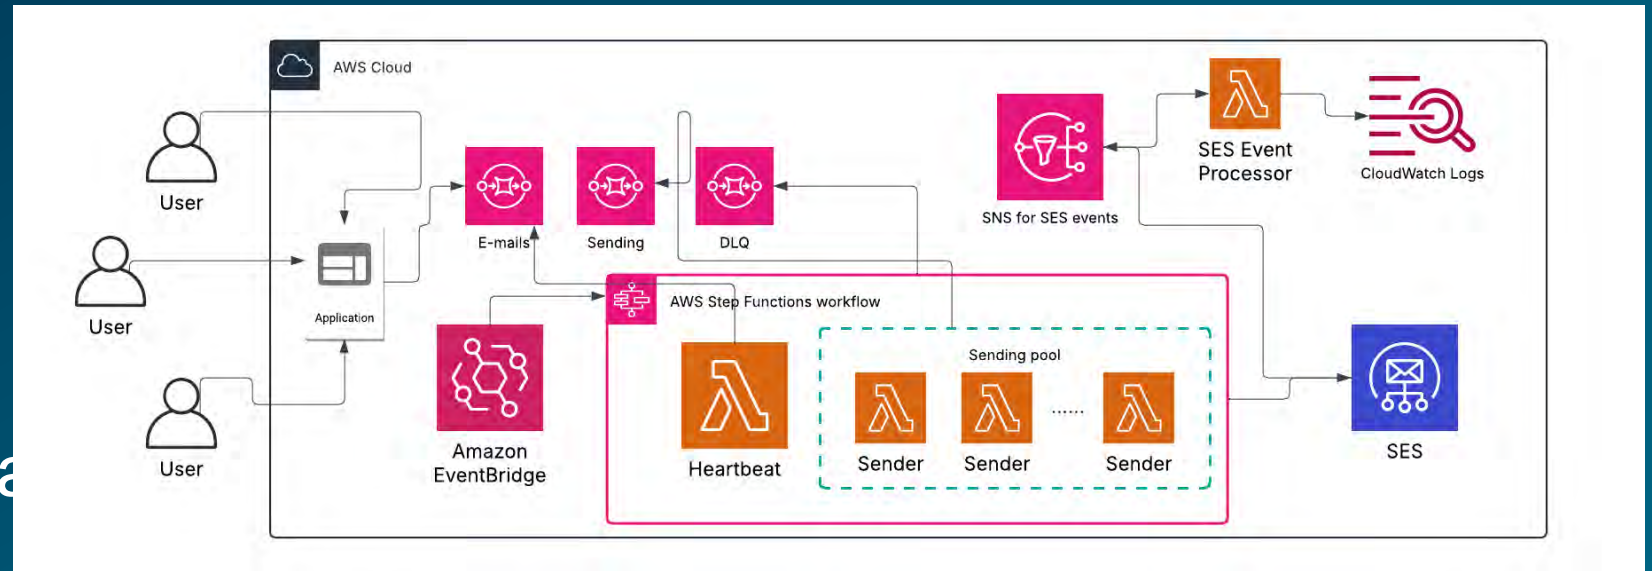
AWS Cloud

User

User

User

Application

E-mails

Sending

DLQ

SNS for SES events

SES Event Processor

CloudWatch Logs

Amazon EventBridge

AWS Step Functions workflow

Heartbeat

Sending pool

Sender

Sender

......

Sender

SES